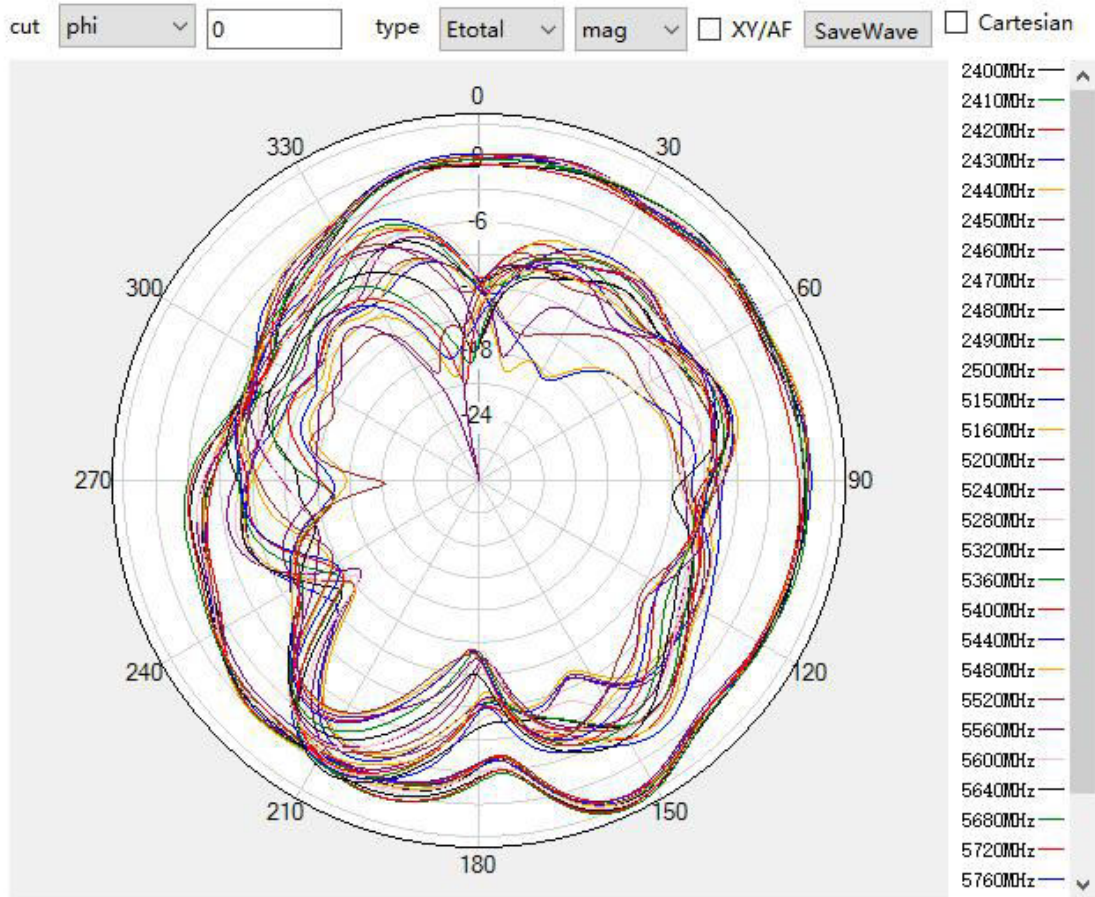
cut phi 0 type Etotal mag XY/AF SaveWave Cartesian

0
30
60
90
120
150
180
210
240
270
300
330
0
-6
-12
-18
-24

2400MHz
2410MHz
2420MHz
2430MHz
2440MHz
2450MHz
2460MHz
2470MHz
2480MHz
2490MHz
2500MHz
5150MHz
5160MHz
5200MHz
5240MHz
5280MHz
5320MHz
5360MHz
5400MHz
5440MHz
5480MHz
5520MHz
5560MHz
5600MHz
5640MHz
5680MHz
5720MHz
5760MHz